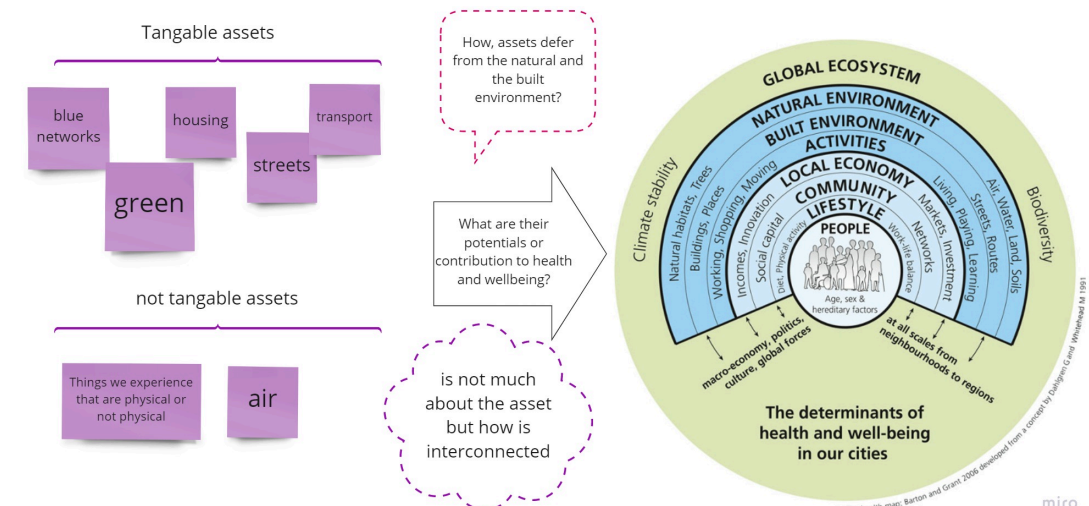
Tangable assets

blue networks

housing

transport

streets

green

not tangable assets

Things we experience that are physical or not physical

air

How, assets defer from the natural and the built environment?

What are their potentials or contribution to health and wellbeing?

is not much about the asset but how is interconnected

GLOBAL ECOSYSTEM

NATURAL ENVIRONMENT

BUILT ENVIRONMENT

ACTIVITIES

LOCAL ECONOMY

COMMUNITY

LIFESTYLE

PEOPLE

Age, sex & hereditary factors

Climate stability

Biodiversity

Natural habitats, Trees

Buildings, Places

Working, Shopping, Moving

Incomes, Innovation

Social capital

Diet, Physical activity

Work-life balance

Networks

Markets, Investment

Living, Playing, Learning

Streets, Routes

Air, Water, Land, Soils

macro-economy, politics, culture, global forces

at all scales from neighbourhoods to regions

The determinants of health and well-being in our cities

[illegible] map: Barton and Grant 2006 developed from a concept by Dahlgren and Whitehead 1991

miro